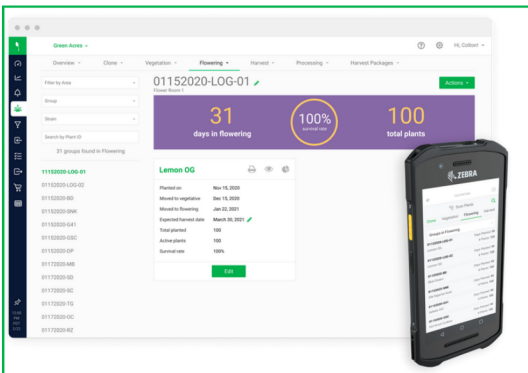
Green Acres

Overview Clone Vegetation Flowering Harvest Processing Harvest Packages

HI, Colbert

Filter by Area

Group

Strain

Search by Plant ID

31 groups found in Flowering

11152020-LOG-01
11152020-LOG-02
01152020-BO
01152020-SNK
01152020-G41
01152020-GSC
01152020-GP
01172020-MB
01172020-SD
01172020-SC
01172020-TG
01172020-GC
01172020-RZ

01152020-LOG-01
Flower Room 1

Actions

31
days in flowering

100%
survival rate

100
total plants

Lemon OG

| Planted on | Nov 15, 2020 |
|---|---|
| Moved to vegetative | Dec 15, 2020 |
| Moved to flowering | Jan 22, 2021 |
| Expected Harvest date | March 30, 2021 |
| Total planted | 100 |
| Active plants | 100 |
| Survival rate | 100% |

Edit

ZEBRA

Scan Plants

Clone Vegetation Flowering Harvest

Groups in Flowering